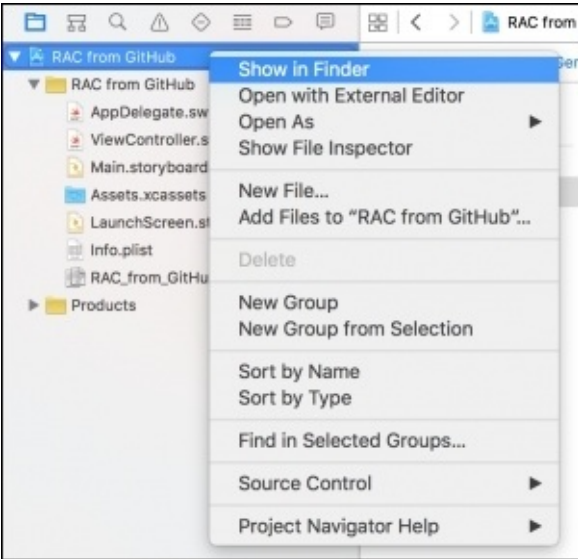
RAC from

RAC from GitHub
RAC from GitHub
AppDelegate.sw
ViewController.s
Main.storyboard
Assets.xcassets
LaunchScreen.st
Info.plist
RAC_from_GitHu
Products

Show in Finder
Open with External Editor
Open As
Show File Inspector
New File...
Add Files to "RAC from GitHub"...
Delete
New Group
New Group from Selection
Sort by Name
Sort by Type
Find in Selected Groups...
Source Control
Project Navigator Help